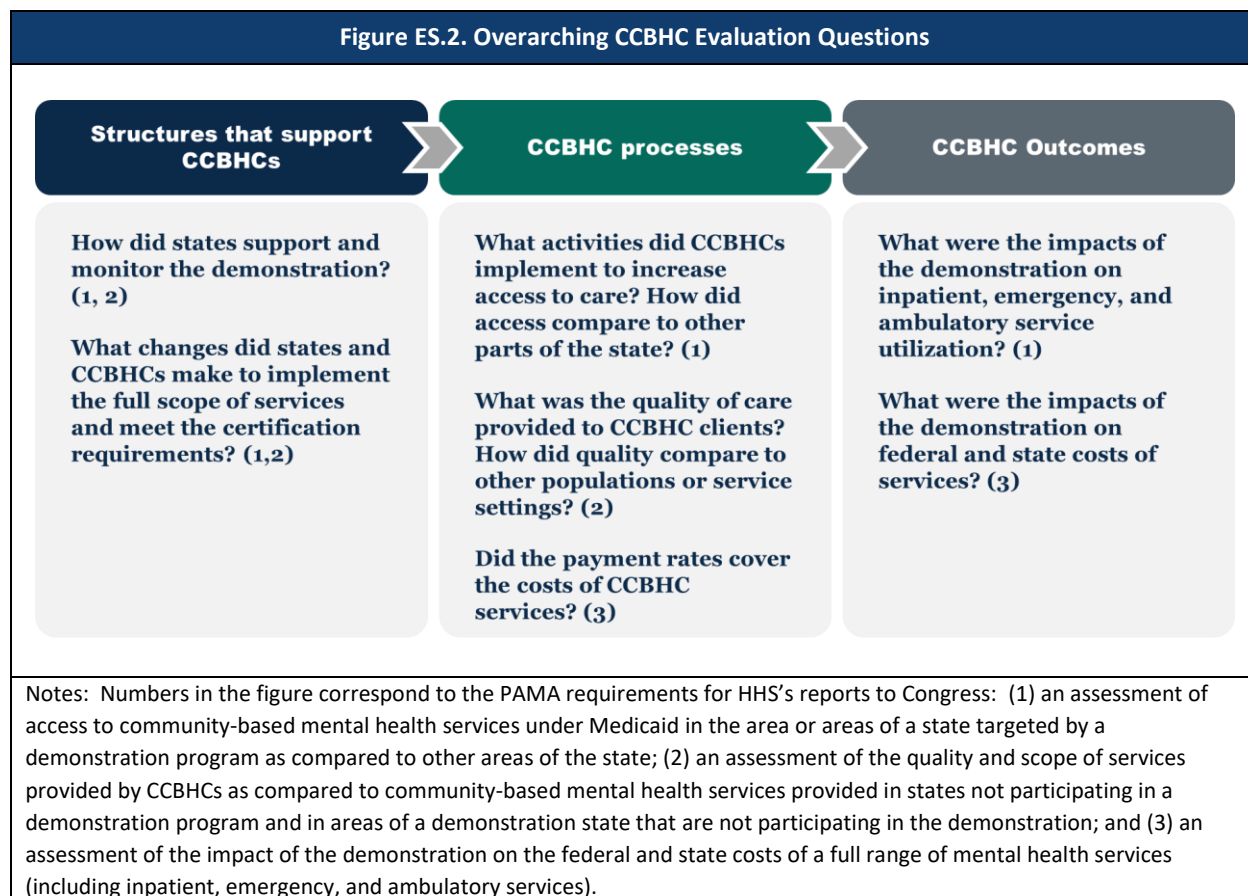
Figure ES.2. Overarching CCBHC Evaluation Questions

Structures that support CCBHCs

CCBHC processes

CCBHC Outcomes

How did states support and monitor the demonstration? (1, 2)

What changes did states and CCBHCs make to implement the full scope of services and meet the certification requirements? (1,2)

What activities did CCBHCs implement to increase access to care? How did access compare to other parts of the state? (1)

What was the quality of care provided to CCBHC clients? How did quality compare to other populations or service settings? (2)

Did the payment rates cover the costs of CCBHC services? (3)

What were the impacts of the demonstration on inpatient, emergency, and ambulatory service utilization? (1)

What were the impacts of the demonstration on federal and state costs of services? (3)

Notes: Numbers in the figure correspond to the PAMA requirements for HHS's reports to Congress: (1) an assessment of access to community-based mental health services under Medicaid in the area or areas of a state targeted by a demonstration program as compared to other areas of the state; (2) an assessment of the quality and scope of services provided by CCBHCs as compared to community-based mental health services provided in states not participating in a demonstration program and in areas of a demonstration state that are not participating in the demonstration; and (3) an assessment of the impact of the demonstration on the federal and state costs of a full range of mental health services (including inpatient, emergency, and ambulatory services).